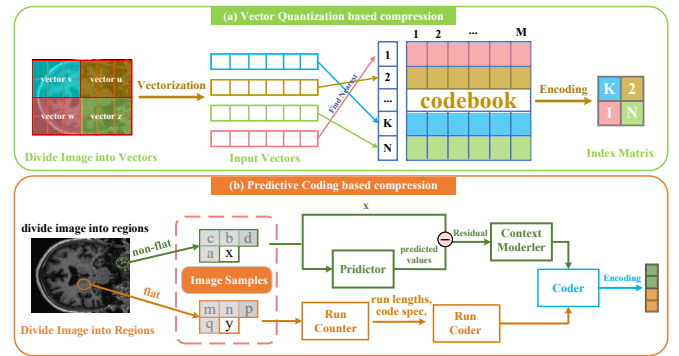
(a) Vector Quantization based compression

vector v
vector u
vector w
vector z
Divide Image into Vectors

Vectorization

Input Vectors

Find Nearest

1
2
...
K
N

1 2 ... M

codebook

Encoding

K 2
1 N

Index Matrix

(b) Predictive Coding based compression

divide image into regions

non-flat

flat

Divide Image into Regions

c b d
a x

Image Samples

m n p
q y

x

Pridictor

predicted values

Residual

Context Moderler

Coder

Encoding

run lengths, code spec.

Run Counter

Run Coder